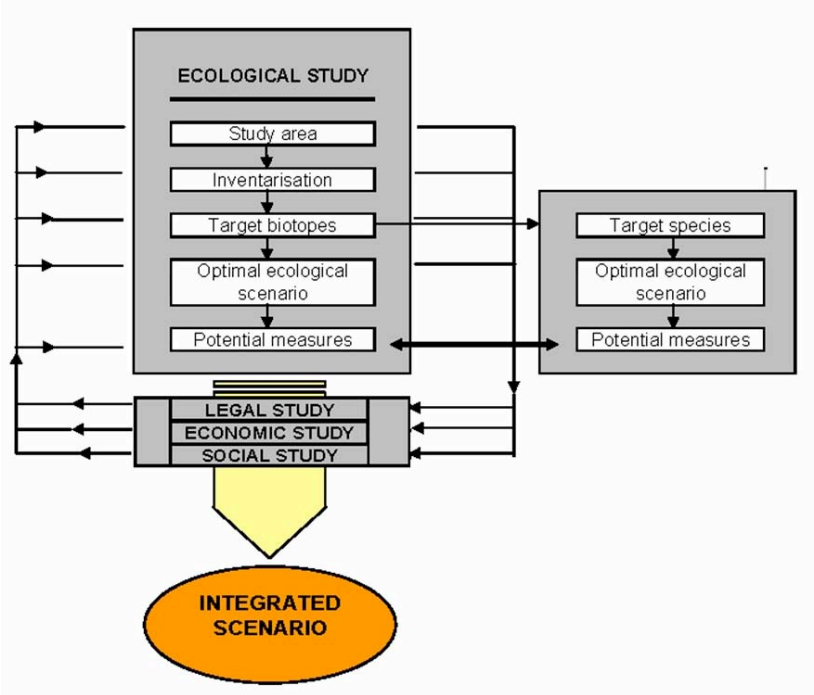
ECOLOGICAL STUDY

Study area

Inventarisation

Target biotopes

Optimal ecological scenario

Potential measures

Target species

Optimal ecological scenario

Potential measures

LEGAL STUDY

ECONOMIC STUDY

SOCIAL STUDY

INTEGRATED SCENARIO